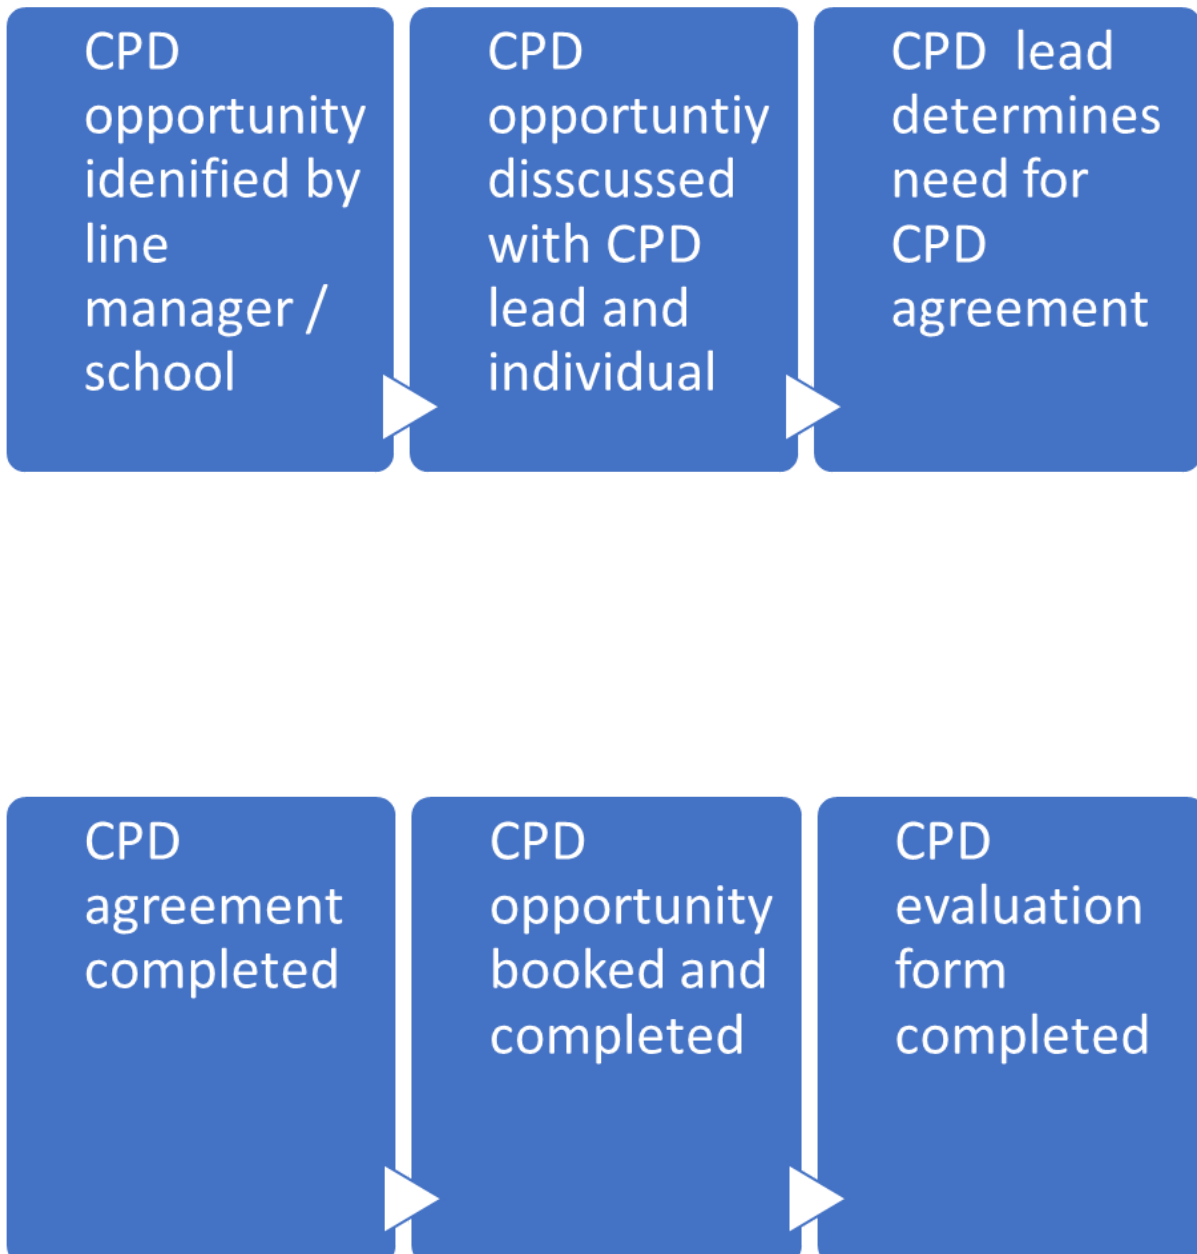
CPD opportunity idenified by line manager / school

CPD opportuntiy disscussed with CPD lead and individual

CPD  lead determines need for CPD agreement

CPD agreement completed

CPD opportunity booked and completed

CPD evaluation form completed